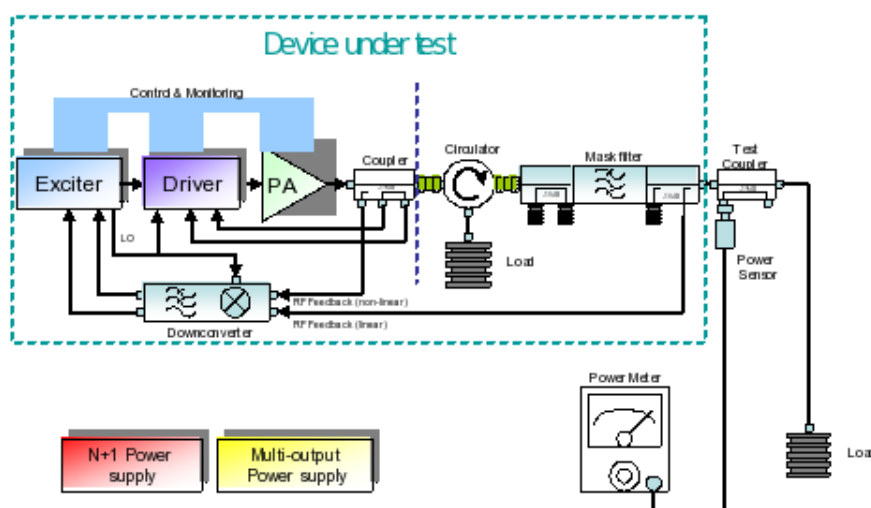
Device under test

Control & Monitoring

Exciter

Driver

PA

Coupler

Circulator

Mask filter

Test Coupler

LO

Load

Power Sensor

RF Feedback (non-linear)

RF Feedback (linear)

Downconverter

Power Meter

N+1 Power supply

Multi-output Power supply

Loa